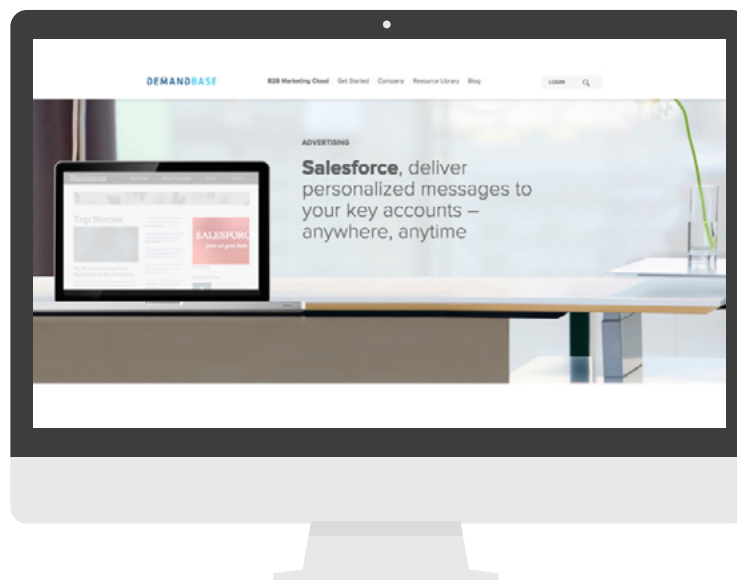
DEMANDBASE

B2B Marketing Cloud Get Started Company Resource Library Blog

LOGIN

ADVERTISING

Salesforce, deliver personalized messages to your key accounts – anywhere, anytime

Top Stories

SALESFORCE